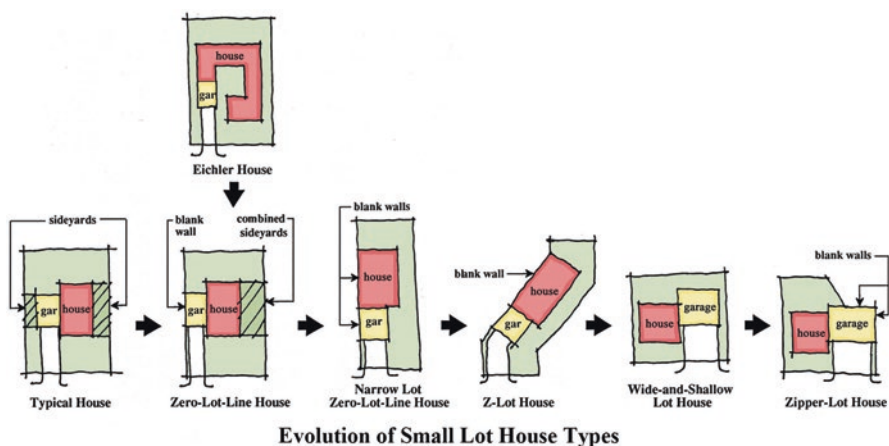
house
gar
Eichler House

sideyards
gar
house
Typical House

blank wall
combined sideyards
gar
house
Zero-Lot-Line House

blank walls
house
gar
Narrow Lot Zero-Lot-Line House

blank wall
house
gar
Z-Lot House

house
garage
Wide-and-Shallow Lot House

blank walls
house
garage
Zipper-Lot House

Evolution of Small Lot House Types